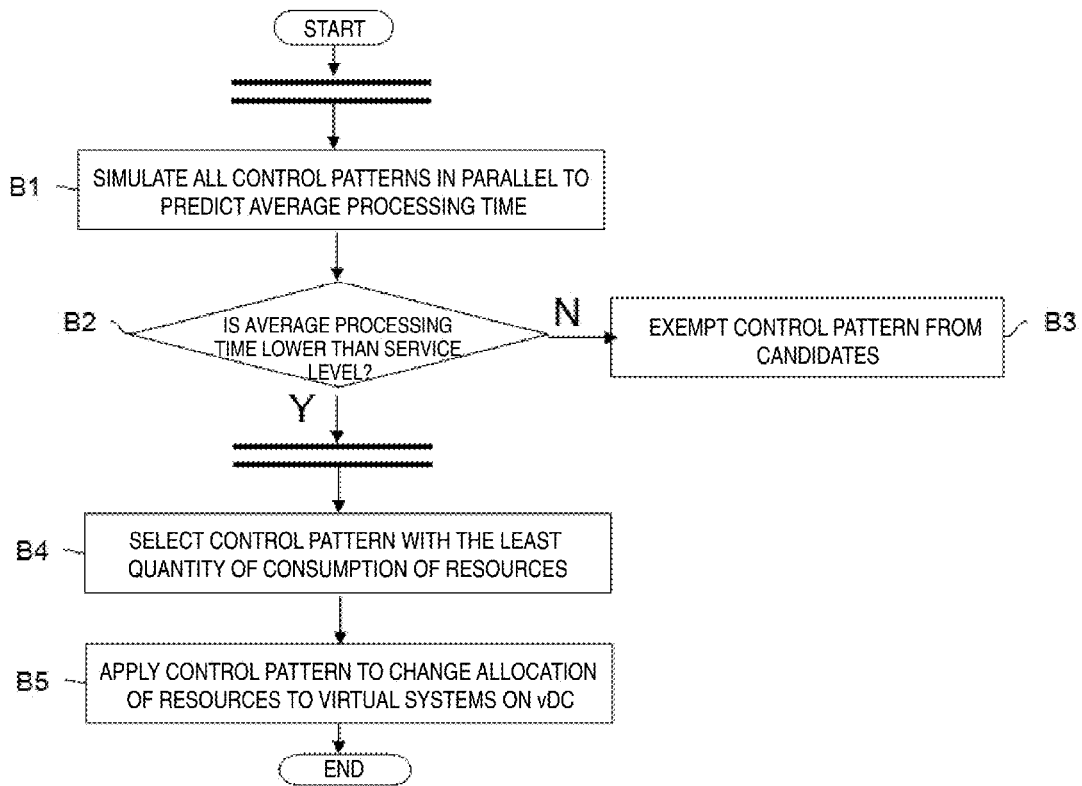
START

B1
SIMULATE ALL CONTROL PATTERNS IN PARALLEL TO PREDICT AVERAGE PROCESSING TIME

B2
IS AVERAGE PROCESSING TIME LOWER THAN SERVICE LEVEL?

N

EXEMPT CONTROL PATTERN FROM CANDIDATES
B3

Y

B4
SELECT CONTROL PATTERN WITH THE LEAST QUANTITY OF CONSUMPTION OF RESOURCES

B5
APPLY CONTROL PATTERN TO CHANGE ALLOCATION OF RESOURCES TO VIRTUAL SYSTEMS ON vDC

END